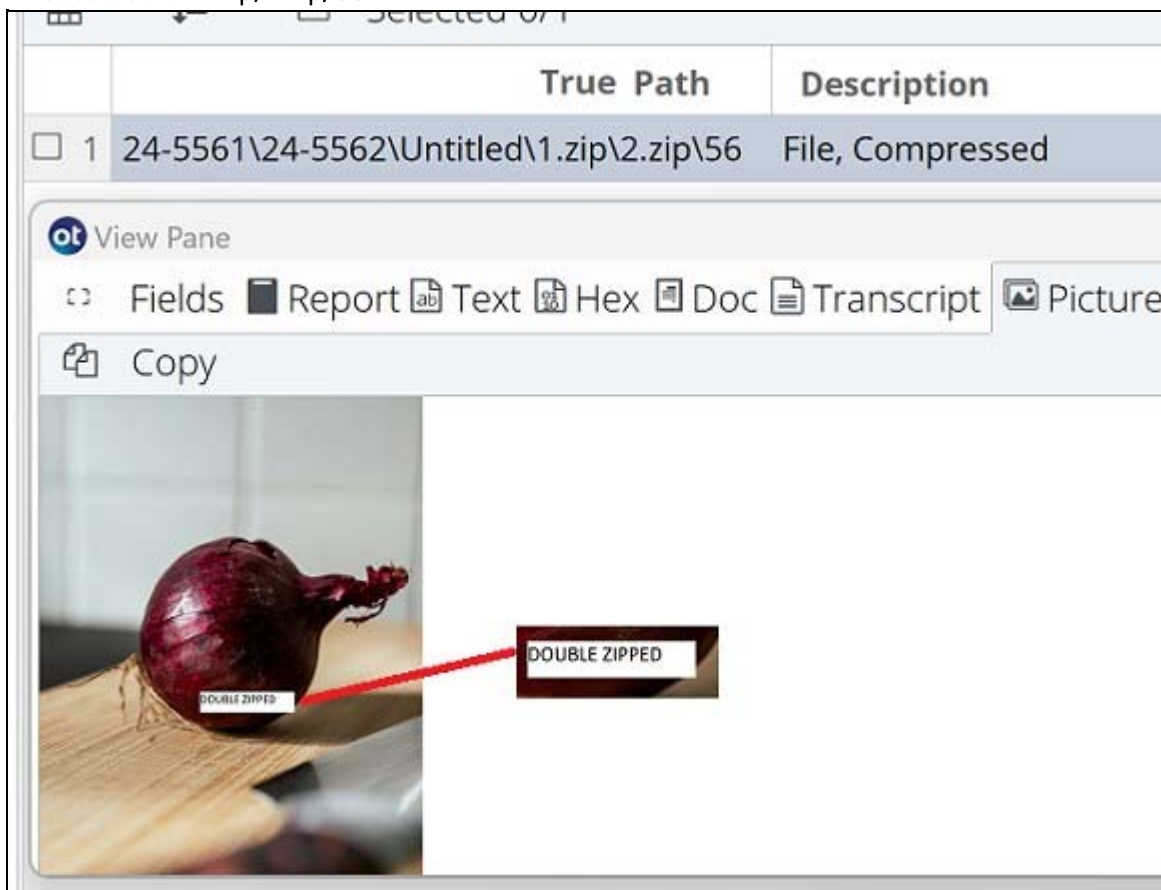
Selected 0/1

| | True Path | Description |
|---|---|---|
| 1 | 24-5561\24-5562\Untitled\1.zip\2.zip\56 | File, Compressed |

View Pane

Fields Report Text Hex Doc Transcript Picture

Copy

DOUBLE ZIPPED

DOUBLE ZIPPED